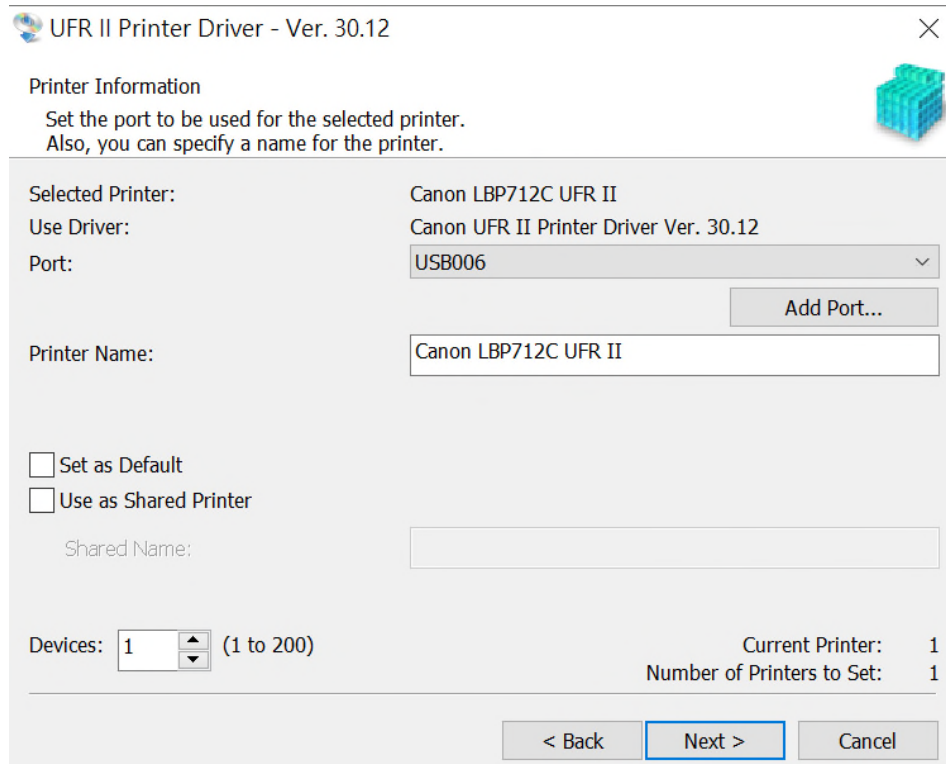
UFR II Printer Driver - Ver. 30.12

Printer Information
Set the port to be used for the selected printer.
Also, you can specify a name for the printer.

Selected Printer: Canon LBP712C UFR II
Use Driver: Canon UFR II Printer Driver Ver. 30.12
Port: USB006

Add Port...

Printer Name: Canon LBP712C UFR II

Set as Default
Use as Shared Printer

Shared Name:

Devices: 1 (1 to 200)

Current Printer: 1
Number of Printers to Set: 1

< Back Next > Cancel